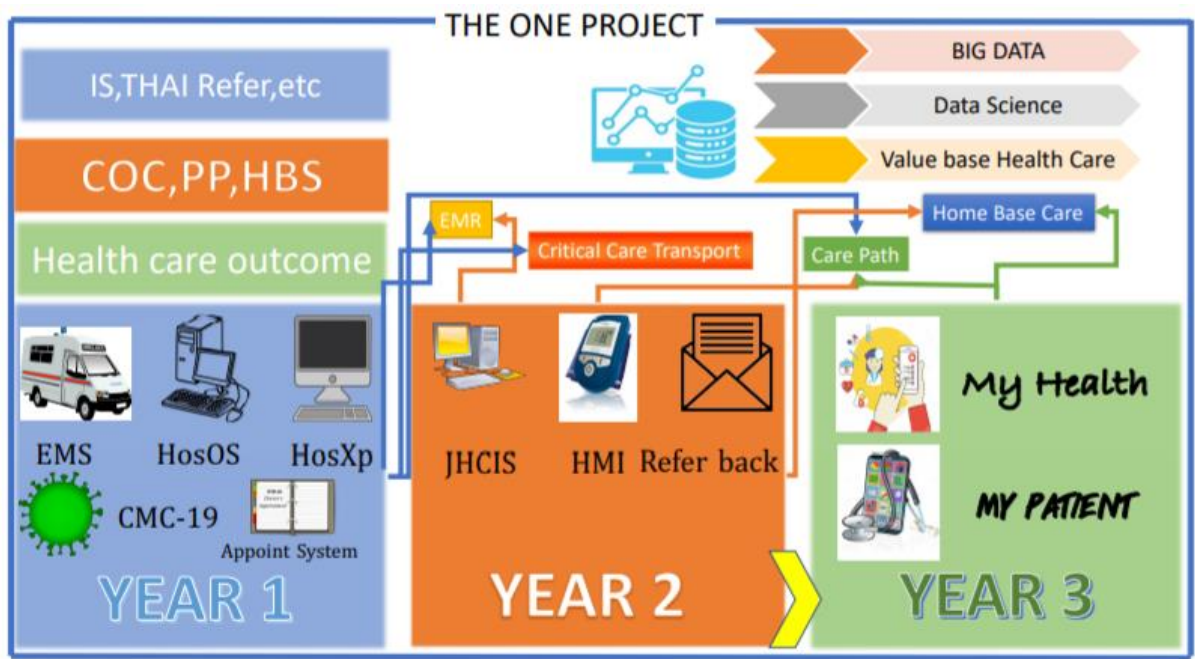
THE ONE PROJECT

IS,THAI Refer,etc

COC,PP,HBS

Health care outcome

BIG DATA

Data Science

Value base Health Care

EMR

Critical Care Transport

Care Path

Home Base Care

EMS

HosOS

HosXp

CMC-19

Appoint System

YEAR 1

JHCIS

HMI

Refer back

YEAR 2

My Health

MY PATIENT

YEAR 3